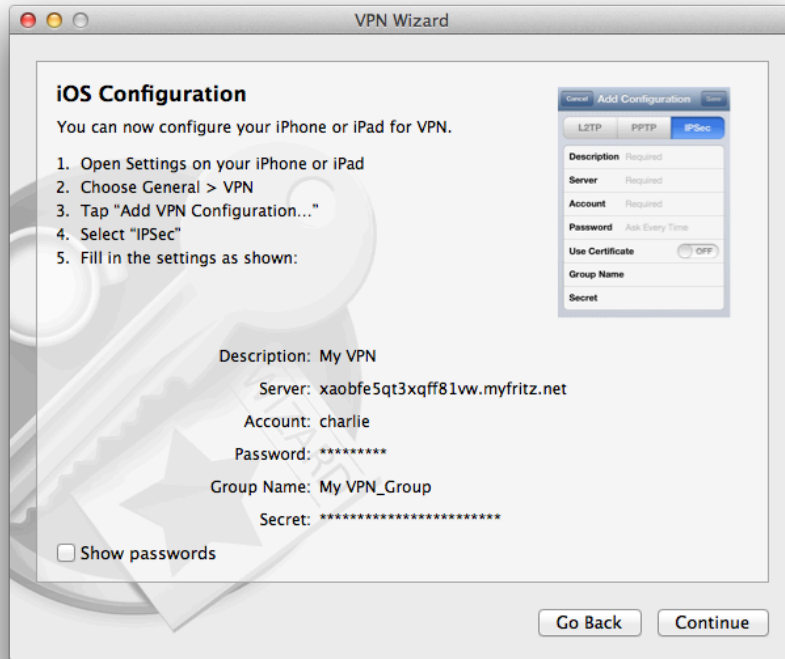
VPN Wizard

iOS Configuration

You can now configure your iPhone or iPad for VPN.

1. Open Settings on your iPhone or iPad
2. Choose General > VPN
3. Tap "Add VPN Configuration..."
4. Select "IPSec"
5. Fill in the settings as shown:

Cancel Add Configuration Save

L2TP PPTP IPSec

Description Required
Server Required
Account Required
Password Ask Every Time
Use Certificate OFF
Group Name
Secret

Description: My VPN
Server: xaobfe5qt3xqff81vw.myfritz.net
Account: charlie
Password: *********
Group Name: My VPN_Group
Secret: ************************

Show passwords

Go Back Continue